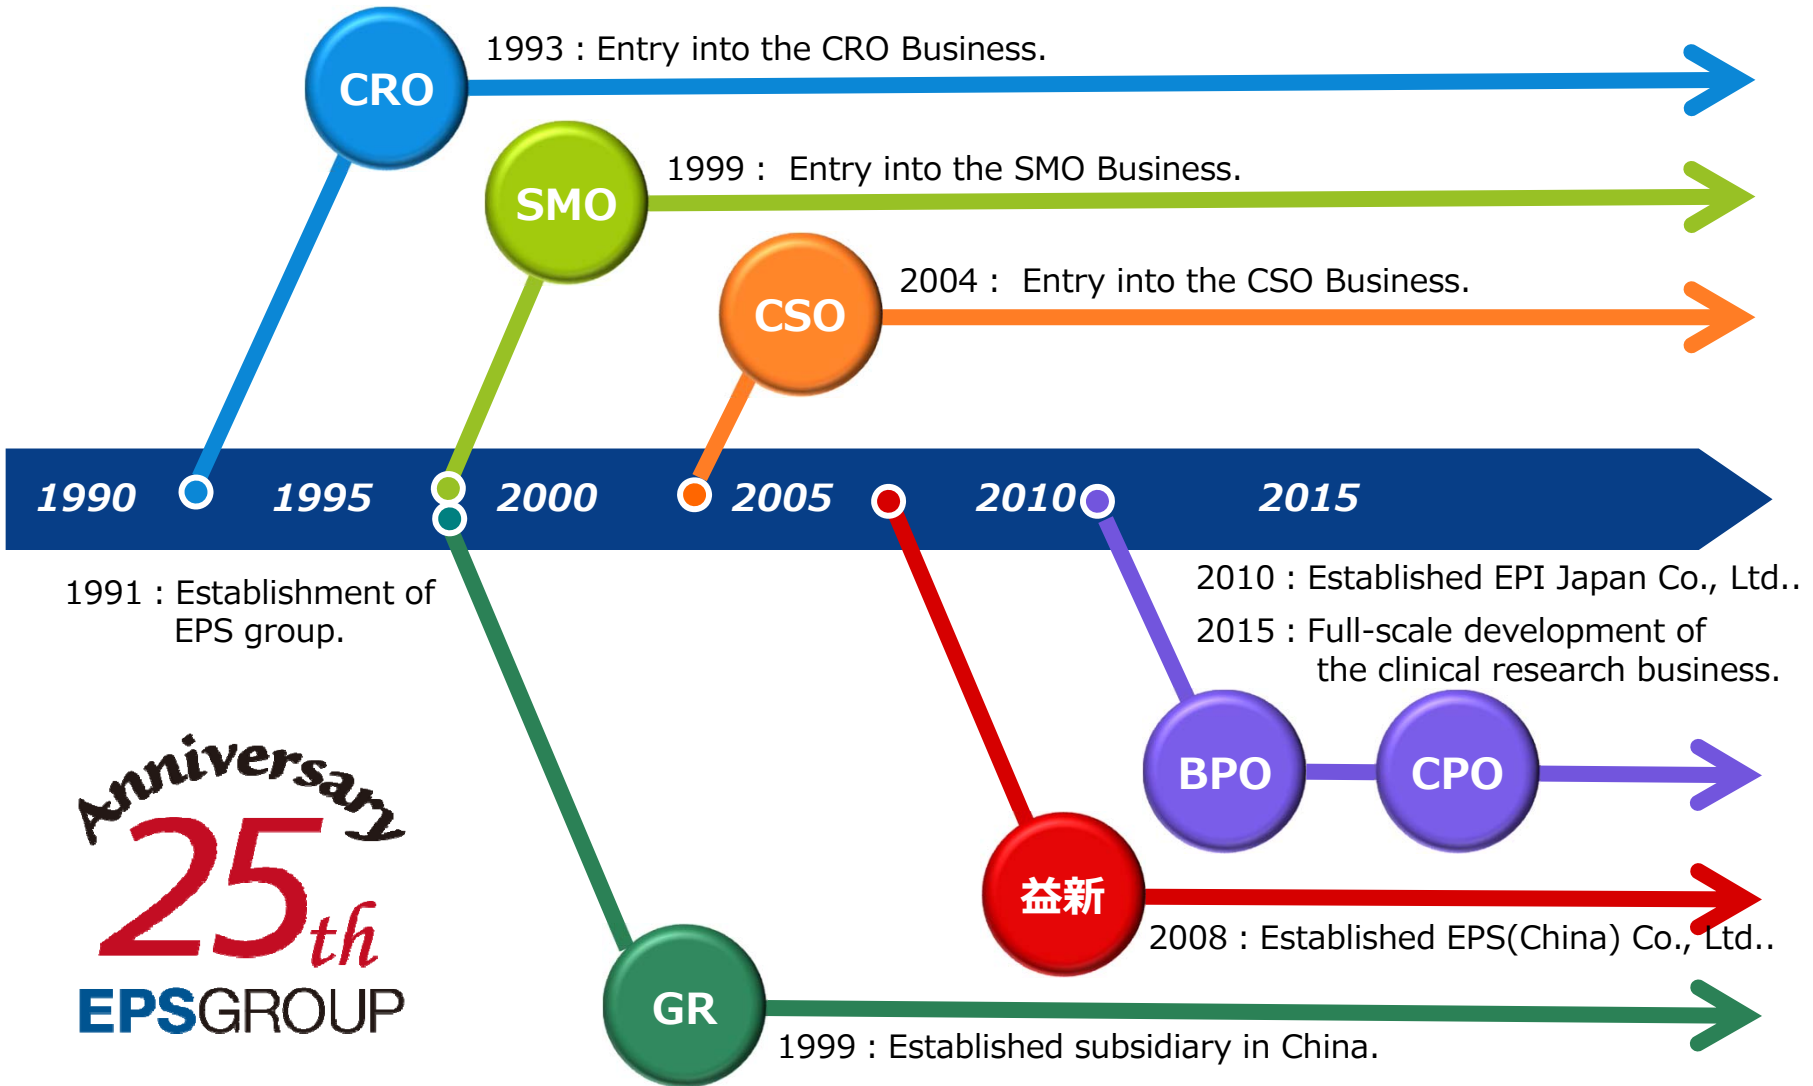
CRO
1993 : Entry into the CRO Business.

SMO
1999 : Entry into the SMO Business.

CSO
2004 : Entry into the CSO Business.

1990 1995 2000 2005 2010 2015

1991 : Establishment of EPS group.

2010 : Established EPI Japan Co., Ltd..

2015 : Full-scale development of the clinical research business.

BPO
CPO

益新
2008 : Established EPS(China) Co., Ltd..

GR
1999 : Established subsidiary in China.

Anniversary
25th
EPSGROUP